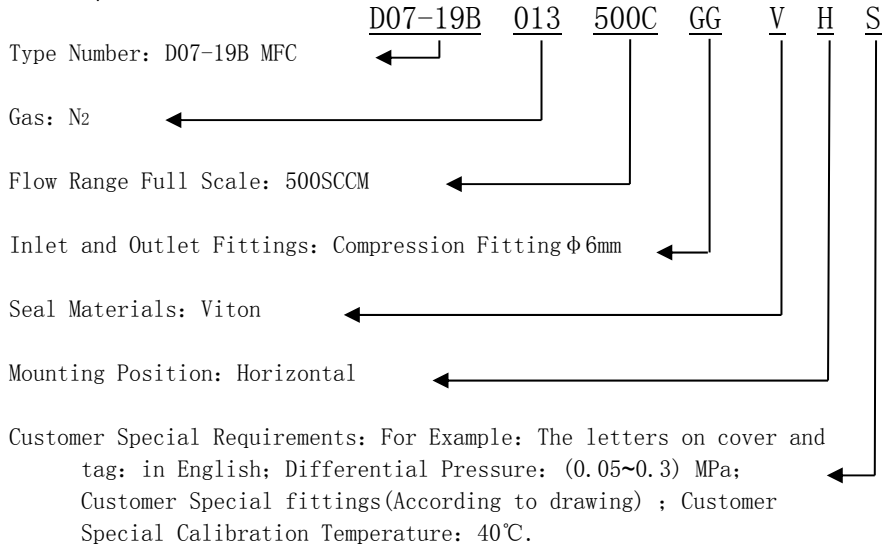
D07-19B 013 500C GG V H S

Type Number: D07-19B MFC

Gas: $N_2$

Flow Range Full Scale: 500SCCM

Inlet and Outlet Fittings: Compression Fitting Φ6mm

Seal Materials: Viton

Mounting Position: Horizontal

Customer Special Requirements: For Example: The letters on cover and tag: in English; Differential Pressure: (0.05~0.3) MPa; Customer Special fittings(According to drawing) ; Customer Special Calibration Temperature: 40℃.